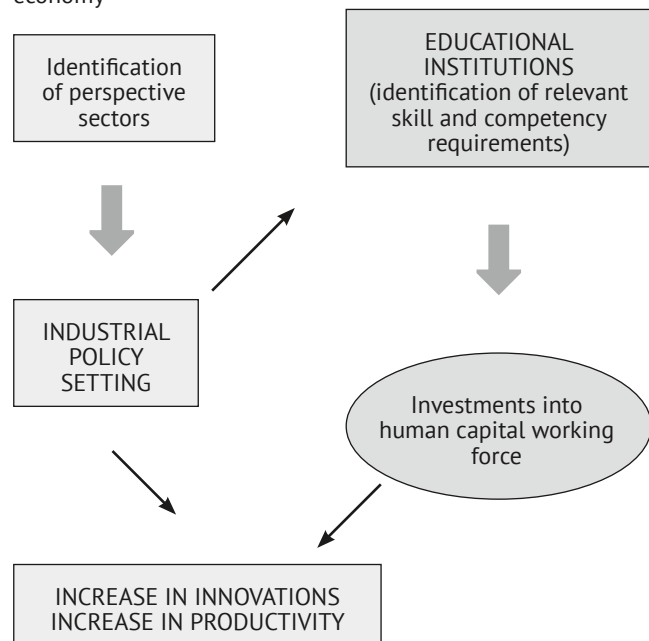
economy

Identification of perspective sectors

EDUCATIONAL INSTITUTIONS (identification of relevant skill and competency requirements)

INDUSTRIAL POLICY SETTING

Investments into human capital working force

INCREASE IN INNOVATIONS
INCREASE IN PRODUCTIVITY